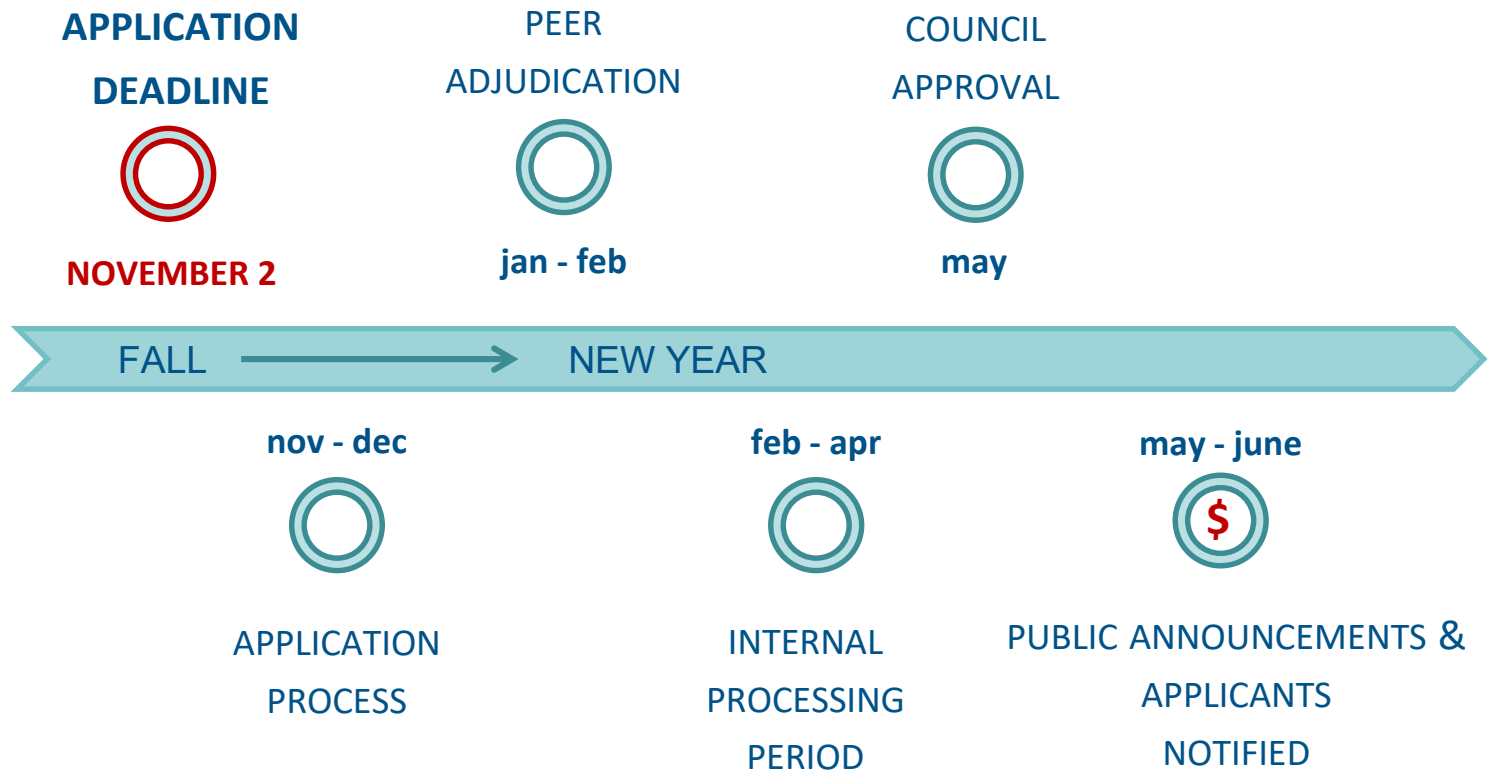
APPLICATION DEADLINE

NOVEMBER 2

PEER ADJUDICATION

jan - feb

COUNCIL APPROVAL

may

FALL

NEW YEAR

nov - dec

APPLICATION PROCESS

feb - apr

INTERNAL PROCESSING PERIOD

may - june

$

PUBLIC ANNOUNCEMENTS & APPLICANTS NOTIFIED